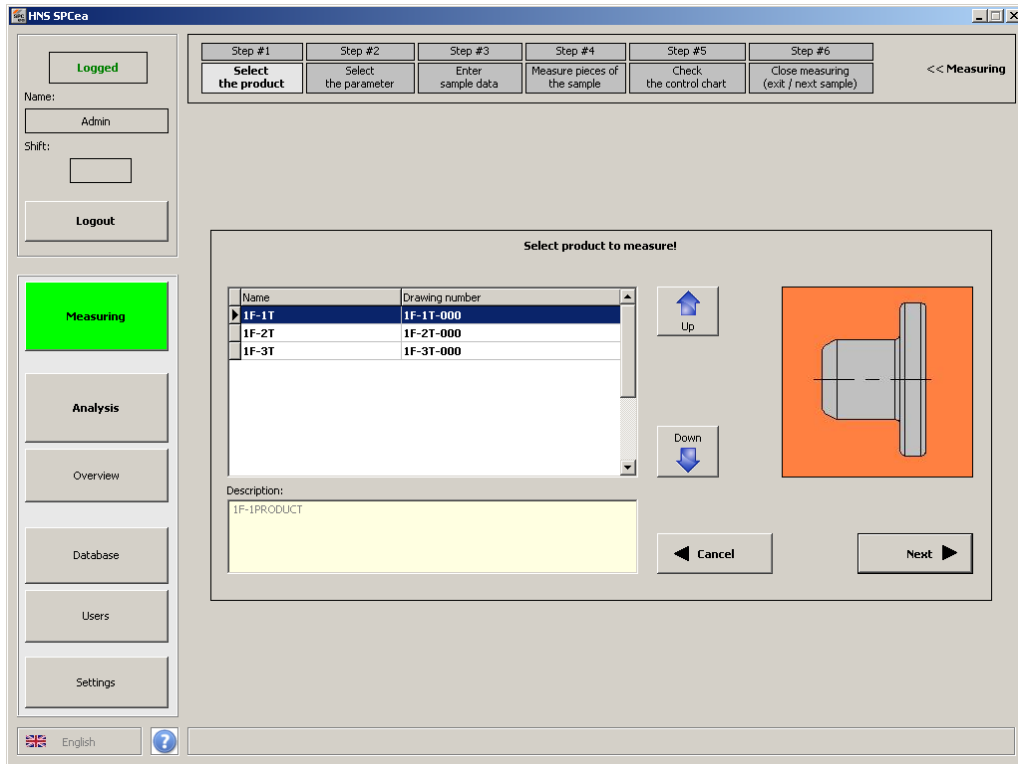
HNS SPCea

Logged

Name:

Admin

Shift:

Logout

Measuring

Analysis

Overview

Database

Users

Settings

English

| Step #1 | Step #2 | Step #3 | Step #4 | Step #5 | Step #6 |
|---|---|---|---|---|---|
| Select the product | Select the parameter | Enter sample data | Measure pieces of the sample | Check the control chart | Close measuring (exit / next sample) |

<< Measuring

Select product to measure!

| Name | Drawing number |
|---|---|
| 1F-1T | 1F-1T-000 |
| 1F-2T | 1F-2T-000 |
| 1F-3T | 1F-3T-000 |

Up

Down

Description:

1F-1PRODUCT

Cancel

Next